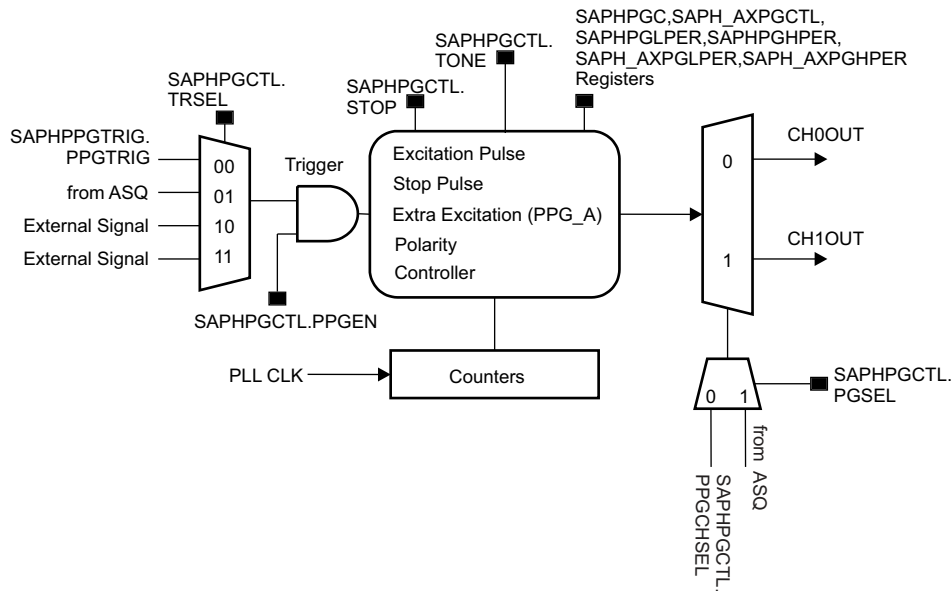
SAPHPGC,SAPH_AXPGCTL, SAPHPGLPER,SAPHPGHPER, SAPH_AXPGLPER,SAPH_AXPGHPER Registers

SAPHPGCTL. TONE

SAPHPGCTL. STOP

SAPHPGCTL. TRSEL

SAPHPPGTRIG. PPGTRIG

from ASQ

External Signal

External Signal

00

01

10

11

Trigger

SAPHPGCTL.PPGEN

Excitation Pulse
Stop Pulse
Extra Excitation (PPG_A)
Polarity
Controller

0

1

CH0OUT

CH1OUT

PLL CLK

Counters

0 1

SAPHPGCTL. PGSEL

SAPHPGCTL. PPGCHSEL

from ASQ